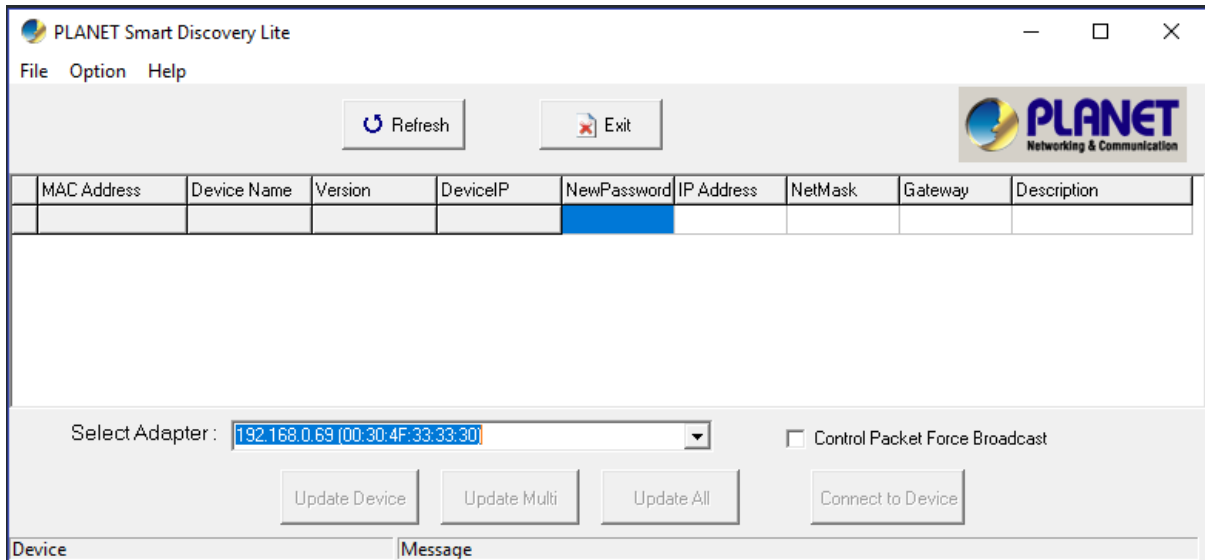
PLANET Smart Discovery Lite

File Option Help

Refresh Exit

PLANET
Networking & Communication

| MAC Address | Device Name | Version | DeviceIP | NewPassword | IP Address | NetMask | Gateway | Description |
|---|---|---|---|---|---|---|---|---|
| | | | | | | | | |

Select Adapter : 192.168.0.69 (00:30:4F:33:33:30)

Control Packet Force Broadcast

Update Device Update Multi Update All Connect to Device

Device Message